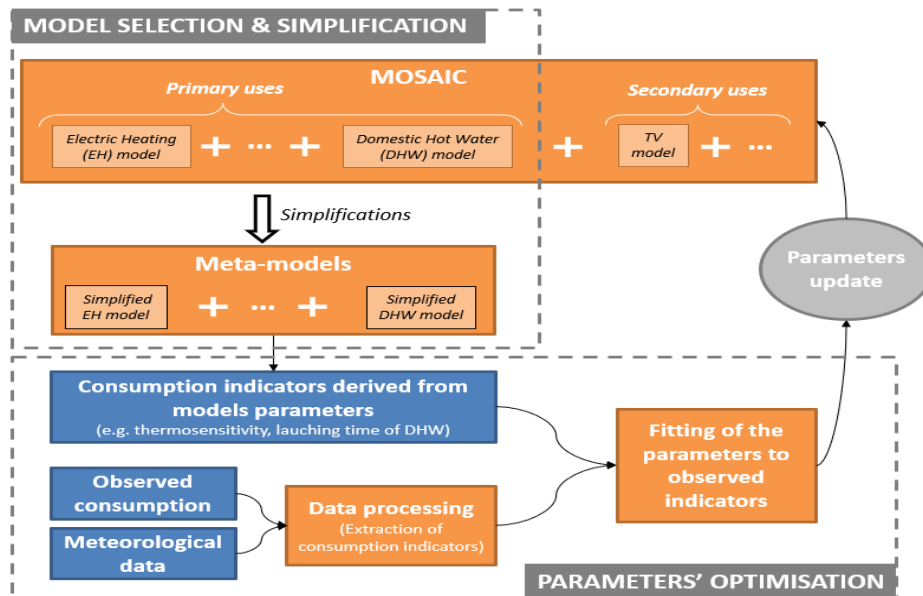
MODEL SELECTION & SIMPLIFICATION

MOSAIC

Primary uses

Electric Heating (EH) model + ... + Domestic Hot Water (DHW) model

+

Secondary uses

TV model + ...

Simplifications

Meta-models

Simplified EH model + ... + Simplified DHW model

Parameters update

Consumption indicators derived from models parameters (e.g. thermosensitivity, lauching time of DHW)

Fitting of the parameters to observed indicators

Observed consumption

Meteorological data

Data processing (Extraction of consumption indicators)

PARAMETERS' OPTIMISATION